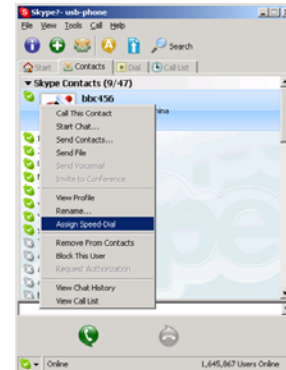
Skype™ - usb-phone
File View Tools Call Help
Search
Start Contacts Dial Call List
Skype Contacts (9/47)
bbc456
hina
Call This Contact
Start Chat...
Send Contacts...
Send File
Send Voicemail
Invite to Conference
View Profile
Rename...
Assign Speed-Dial
Remove From Contacts
Block This User
Request Authorization
View Chat History
View Call List
Online
1,645,867 Users Online